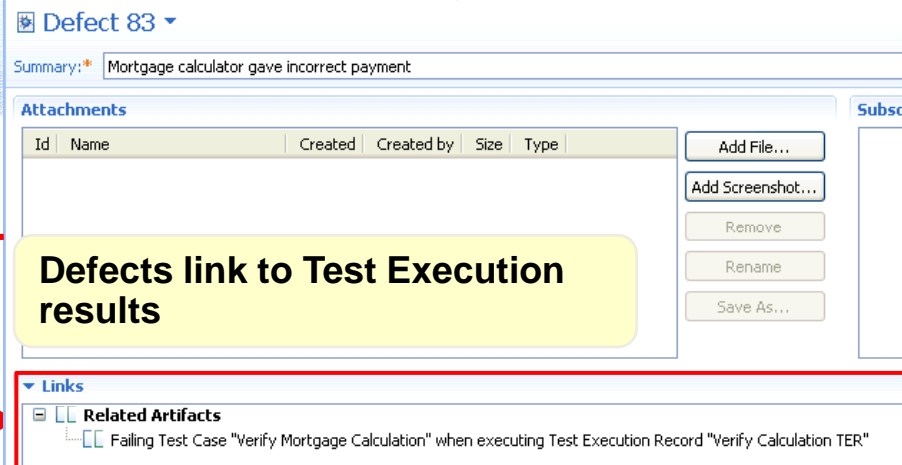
Defect 83

Summary:* Mortgage calculator gave incorrect payment

Attachments

| Id | Name | Created | Created by | Size | Type |
|---|---|---|---|---|---|

Add File...

Add Screenshot...

Remove

Rename

Save As...

Subsc

Defects link to Test Execution results

Links

Related Artifacts

Failing Test Case "Verify Mortgage Calculation" when executing Test Execution Record "Verify Calculation TER"